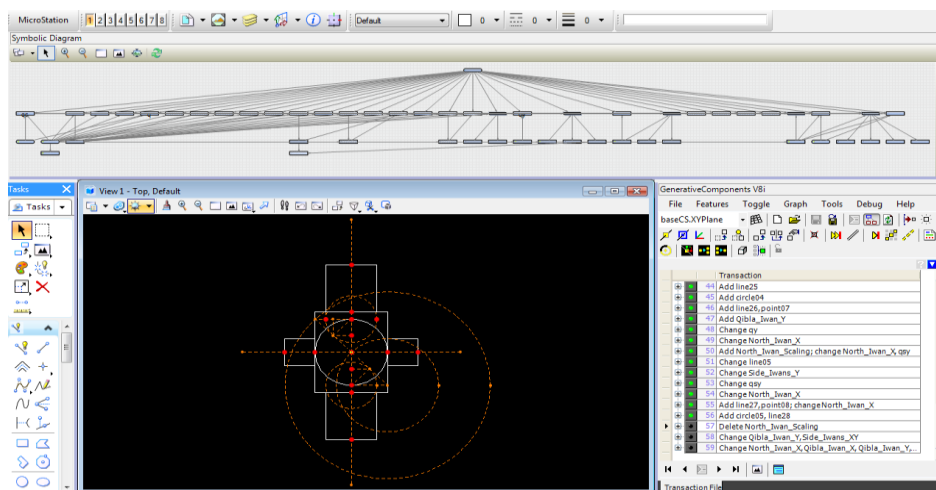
MicroStation 1 2 3 4 5 6 7 8 Default 0 0 0

Symbolic Diagram

Tasks

Tasks

View 1 - Top, Default

GenerativeComponents V8i

File Features Toggle Graph Tools Debug Help

baseCS.XYPlane

Transaction

44 Add line25
45 Add circle04
46 Add line26, point07
47 Add Qibla_Iwan_Y
48 Change qy
49 Change North_Iwan_X
50 Add North_Iwan_Scaling; change North_Iwan_X, qsy
51 Change line05
52 Change Side_Iwans_Y
53 Change qsy
54 Change North_Iwan_X
55 Add line27, point08; change North_Iwan_X
56 Add circle05, line28
57 Delete North_Iwan_Scaling
58 Change Qibla_Iwan_Y, Side_Iwans_XY
59 Change North_Iwan_X, Qibla_Iwan_X, Qibla_Iwan_Y,...

Transaction File